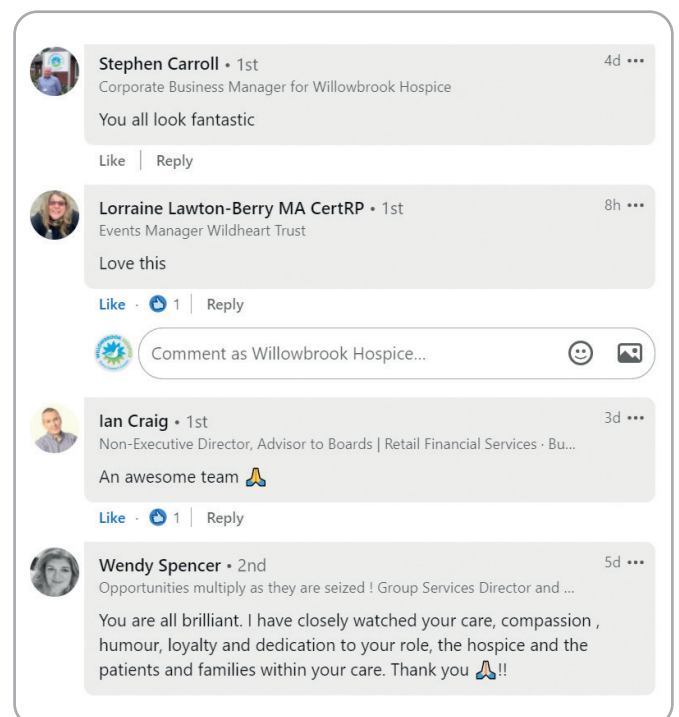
Stephen Carroll • 1st
Corporate Business Manager for Willowbrook Hospice
4d •••

You all look fantastic

Like | Reply

Lorraine Lawton-Berry MA CertRP • 1st
Events Manager Wildheart Trust
8h •••

Love this

Like · 1 | Reply

Comment as Willowbrook Hospice...

Ian Craig • 1st
Non-Executive Director, Advisor to Boards | Retail Financial Services · Bu...
3d •••

An awesome team 🙏

Like · 1 | Reply

Wendy Spencer • 2nd
Opportunities multiply as they are seized ! Group Services Director and ...
5d •••

You are all brilliant. I have closely watched your care, compassion , humour, loyalty and dedication to your role, the hospice and the patients and families within your care. Thank you 🙏!!